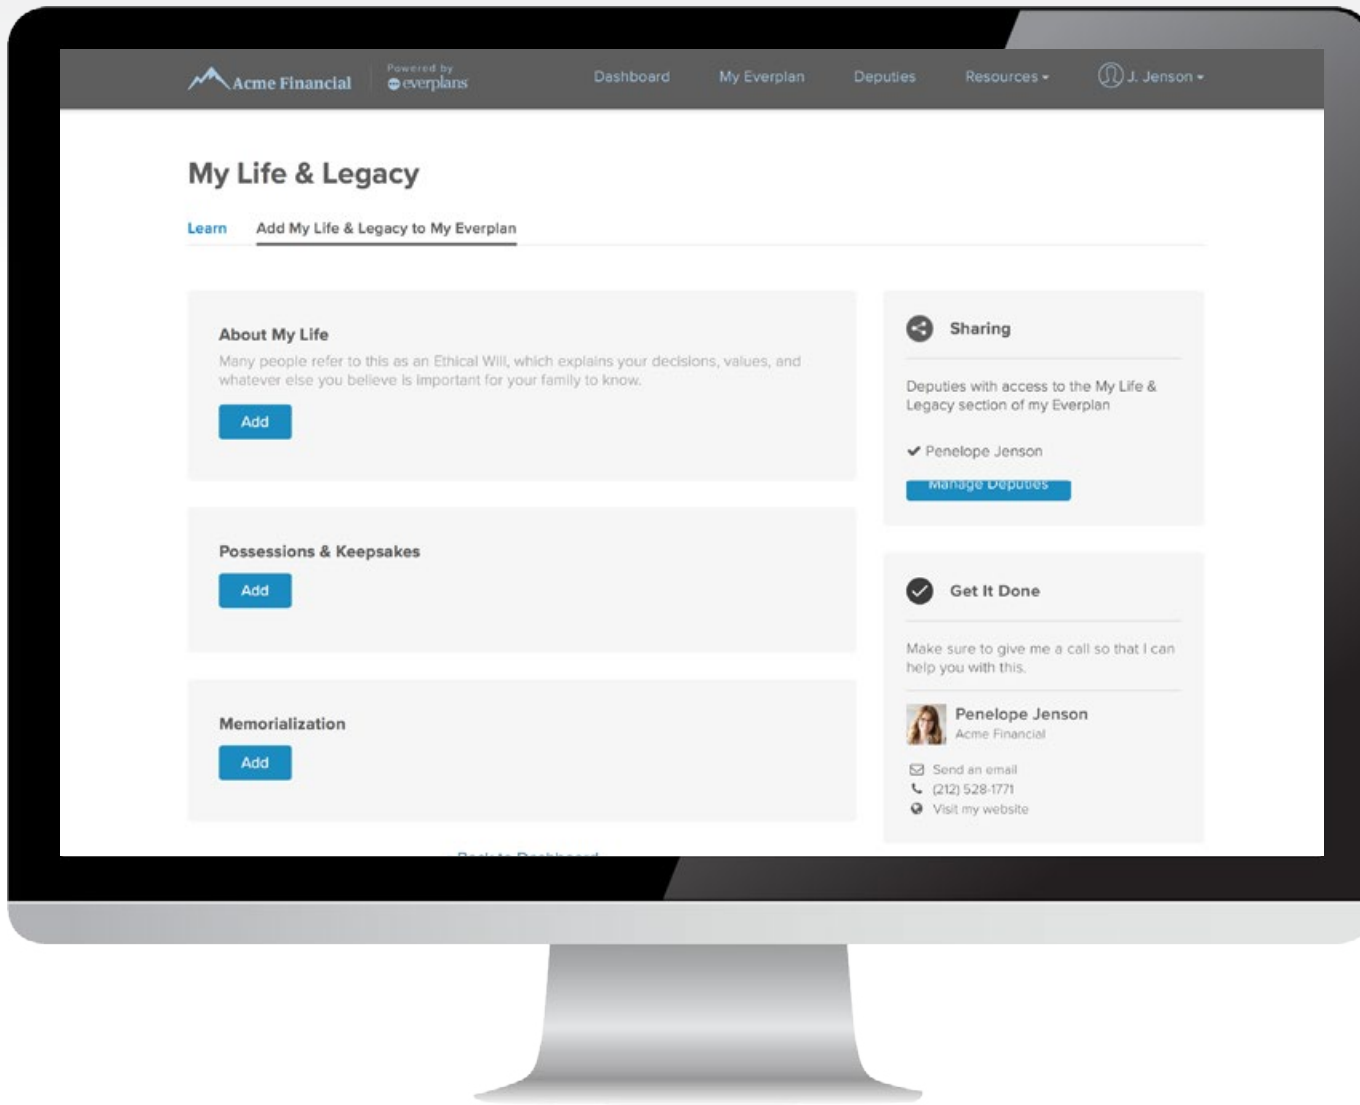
Acme Financial
Powered by
everplans

Dashboard
My Everplan
Deputies
Resources
J. Jenson

My Life & Legacy

Learn
Add My Life & Legacy to My Everplan

About My Life
Many people refer to this as an Ethical Will, which explains your decisions, values, and whatever else you believe is important for your family to know.
Add

Possessions & Keepsakes
Add

Memorialization
Add

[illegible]

Sharing
Deputies with access to the My Life & Legacy section of my Everplan
✔ Penelope Jenson
Manage Deputies

Get It Done
Make sure to give me a call so that I can help you with this.
Penelope Jenson
Acme Financial
Send an email
(212) 528-1771
Visit my website